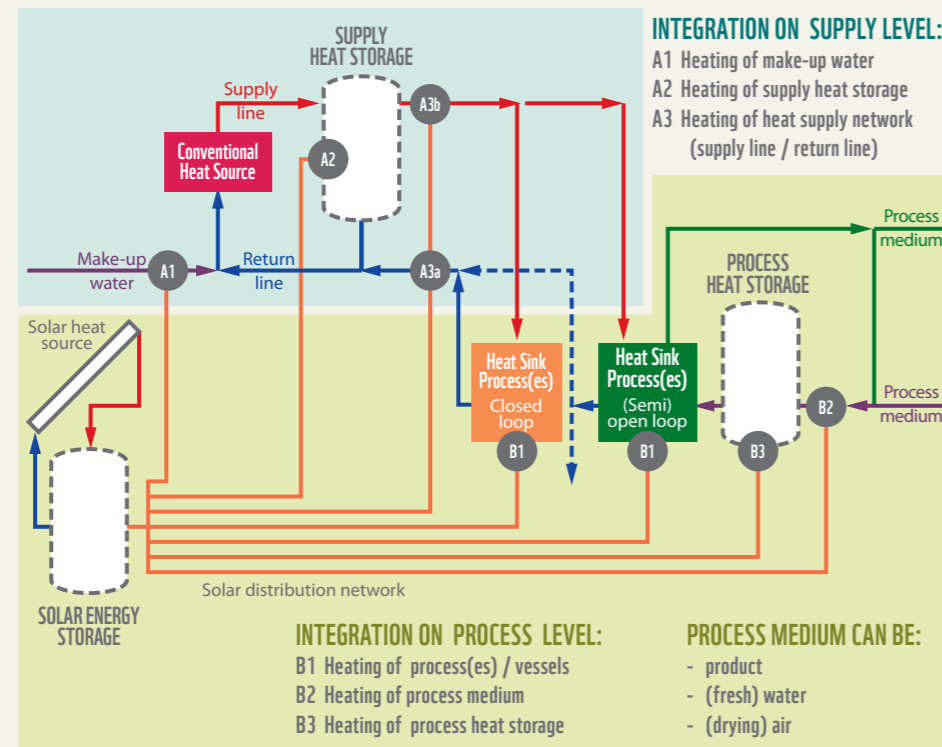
SUPPLY HEAT STORAGE

INTEGRATION ON SUPPLY LEVEL:
A1 Heating of make-up water
A2 Heating of supply heat storage
A3 Heating of heat supply network (supply line / return line)

Supply line

Conventional Heat Source

A3b

A2

Make-up water

A1

Return line

A3a

Process medium

PROCESS HEAT STORAGE

Solar heat source

Heat Sink Process(es) Closed loop

Heat Sink Process(es) (Semi) open loop

Process medium

B2

B1

B1

B3

Solar distribution network

SOLAR ENERGY STORAGE

INTEGRATION ON PROCESS LEVEL:
B1 Heating of process(es) / vessels
B2 Heating of process medium
B3 Heating of process heat storage

PROCESS MEDIUM CAN BE:
- product
- (fresh) water
- (drying) air